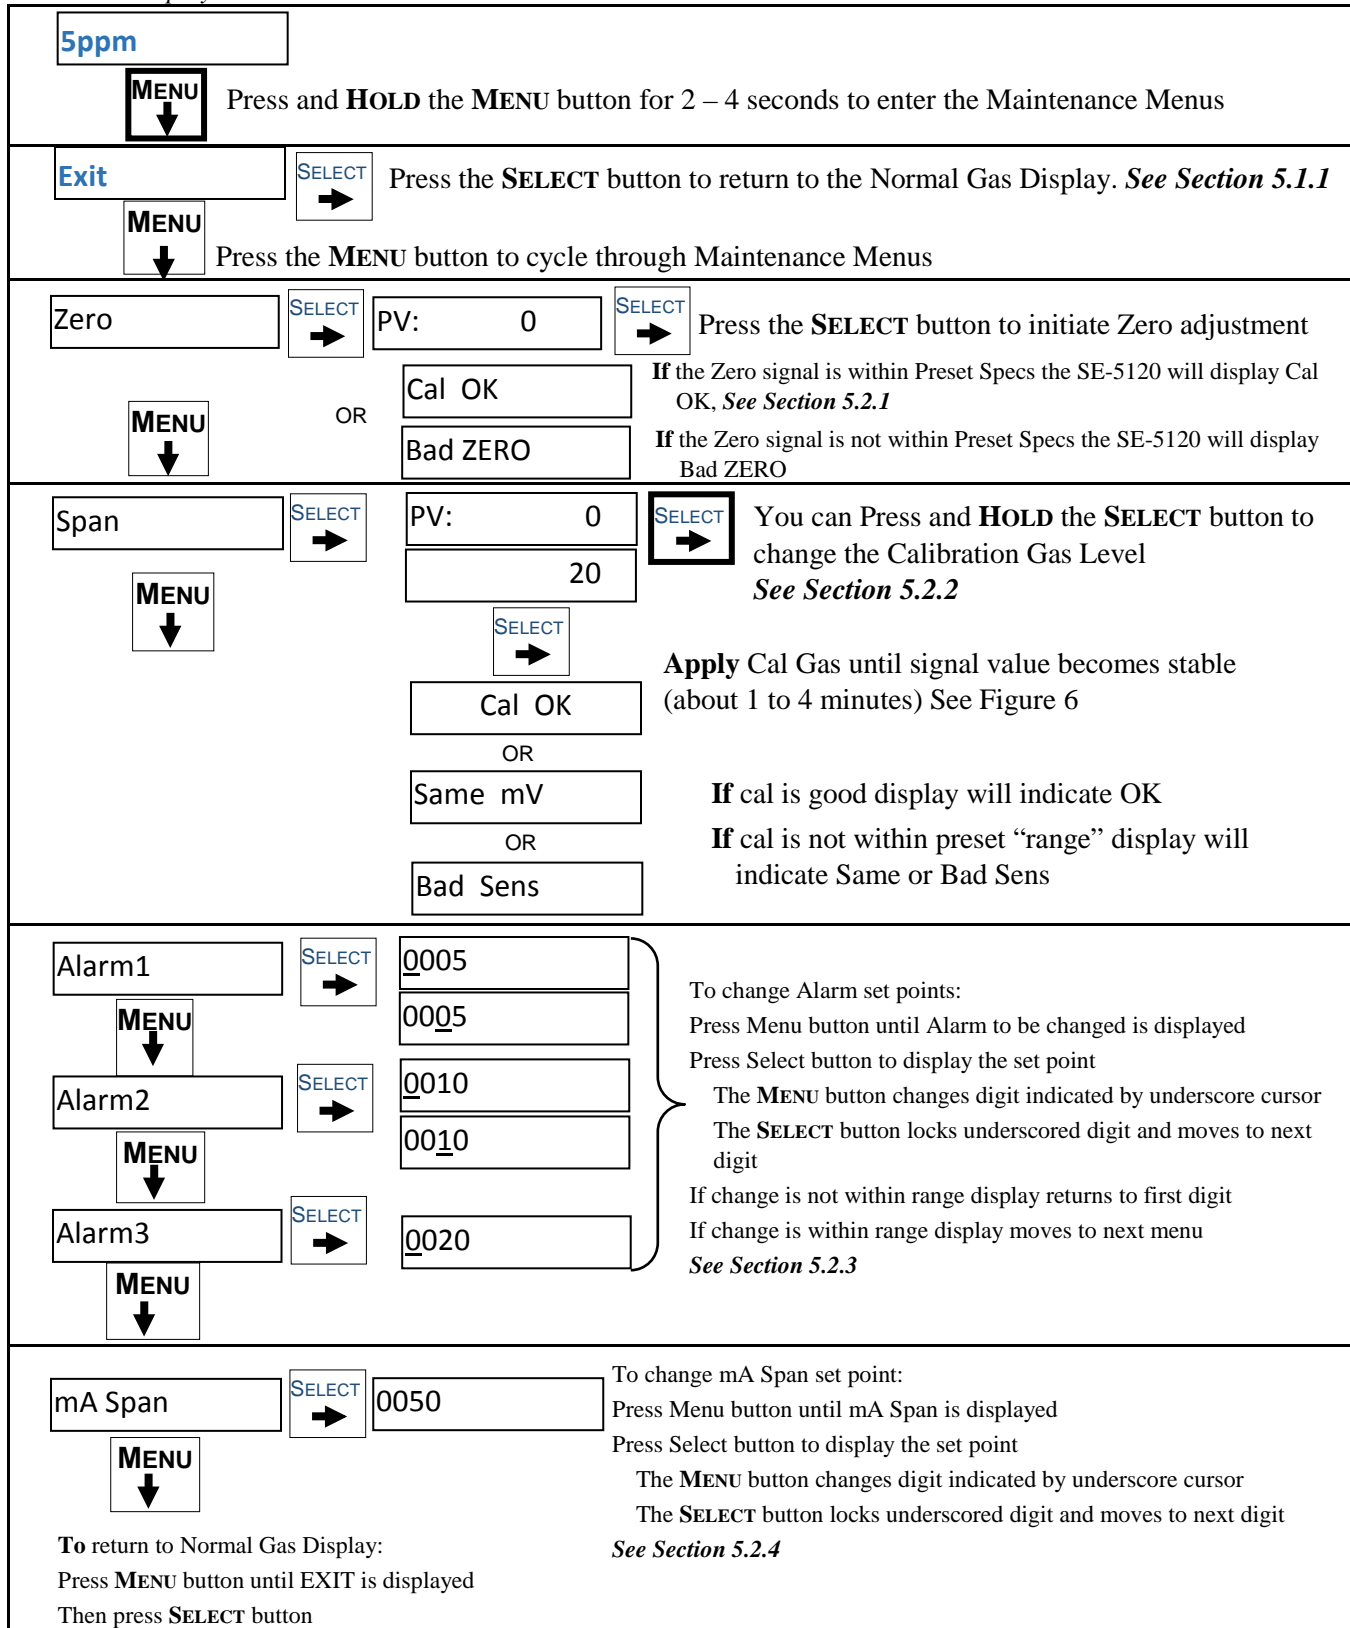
5ppm

MENU

Press and HOLD the MENU button for 2 – 4 seconds to enter the Maintenance Menus

Exit

SELECT

Press the SELECT button to return to the Normal Gas Display. See Section 5.1.1

MENU

Press the MENU button to cycle through Maintenance Menus

Zero

SELECT

PV: 0

SELECT

Press the SELECT button to initiate Zero adjustment

Cal OK

If the Zero signal is within Preset Specs the SE-5120 will display Cal OK, See Section 5.2.1

MENU

OR

Bad ZERO

If the Zero signal is not within Preset Specs the SE-5120 will display Bad ZERO

Span

SELECT

PV: 0

SELECT

You can Press and HOLD the SELECT button to change the Calibration Gas Level See Section 5.2.2

MENU

20

SELECT

Apply Cal Gas until signal value becomes stable (about 1 to 4 minutes) See Figure 6

Cal OK

OR

Same mV

If cal is good display will indicate OK

OR

If cal is not within preset "range" display will indicate Same or Bad Sens

Bad Sens

Alarm1

SELECT

0005

0005

MENU

To change Alarm set points:

Press Menu button until Alarm to be changed is displayed

Press Select button to display the set point

Alarm2

SELECT

0010

The MENU button changes digit indicated by underscore cursor

The SELECT button locks underscored digit and moves to next digit

0010

MENU

If change is not within range display returns to first digit

Alarm3

SELECT

0020

If change is within range display moves to next menu

See Section 5.2.3

MENU

mA Span

SELECT

0050

To change mA Span set point:

Press Menu button until mA Span is displayed

Press Select button to display the set point

MENU

The MENU button changes digit indicated by underscore cursor

The SELECT button locks underscored digit and moves to next digit

See Section 5.2.4

To return to Normal Gas Display:

Press MENU button until EXIT is displayed

Then press SELECT button